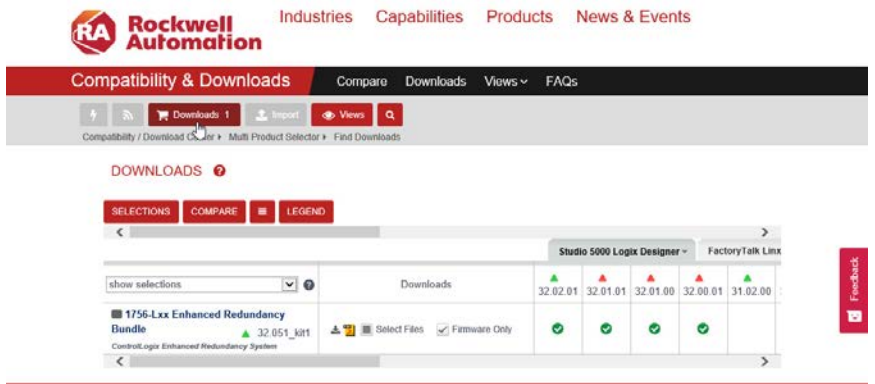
RA Rockwell Automation

Industries Capabilities Products News & Events

Compatibility & Downloads Compare Downloads Views FAQs

Downloads 1 Import Views

Compatibility / Download C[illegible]ter ▸ Multi Product Selector ▸ Find Downloads

DOWNLOADS

SELECTIONS COMPARE LEGEND

Studio 5000 Logix Designer FactoryTalk Linx

| show selections | Downloads | 32.02.01 | 32.01.01 | 32.01.00 | 32.00.01 | 31.02.00 |
|---|---|---|---|---|---|---|
| 1756-Lxx Enhanced Redundancy Bundle 32.051_kit1 ControlLogix Enhanced Redundancy System | Select Files Firmware Only | ✓ | ✓ | ✓ | ✓ | |

Feedback